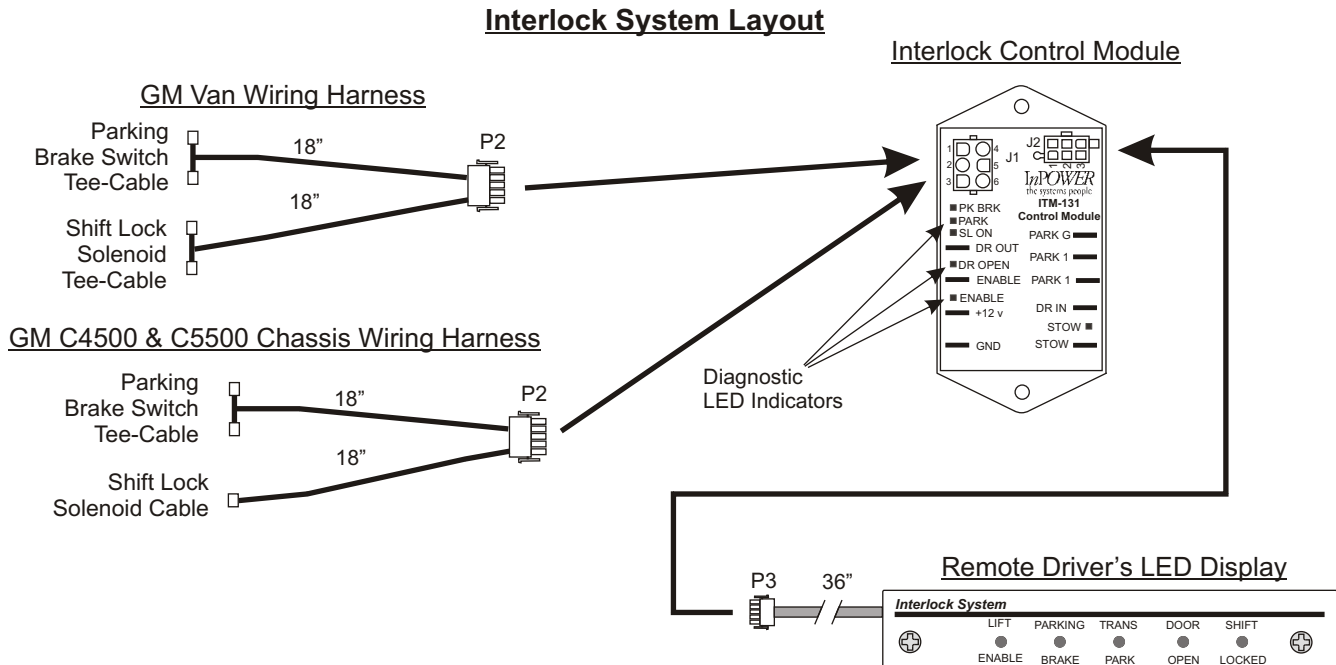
Interlock System Layout

Interlock Control Module

GM Van Wiring Harness

Parking Brake Switch Tee-Cable

18"

P2

18"

Shift Lock Solenoid Tee-Cable

J2

1 2 3

J1

1 2 3

4 5 6

InPOWER
the systems people

ITM-131
Control Module

PK BRK
PARK
SL ON
DR OUT
DR OPEN
ENABLE
ENABLE
+12 v
GND

PARK G
PARK 1
PARK 1
DR IN
STOW
STOW

GM C4500 & C5500 Chassis Wiring Harness

Parking Brake Switch Tee-Cable

18"

P2

18"

Shift Lock Solenoid Cable

Diagnostic LED Indicators

P3

36"

Remote Driver's LED Display

Interlock System

LIFT ENABLE
PARKING BRAKE
TRANS PARK
DOOR OPEN
SHIFT LOCKED